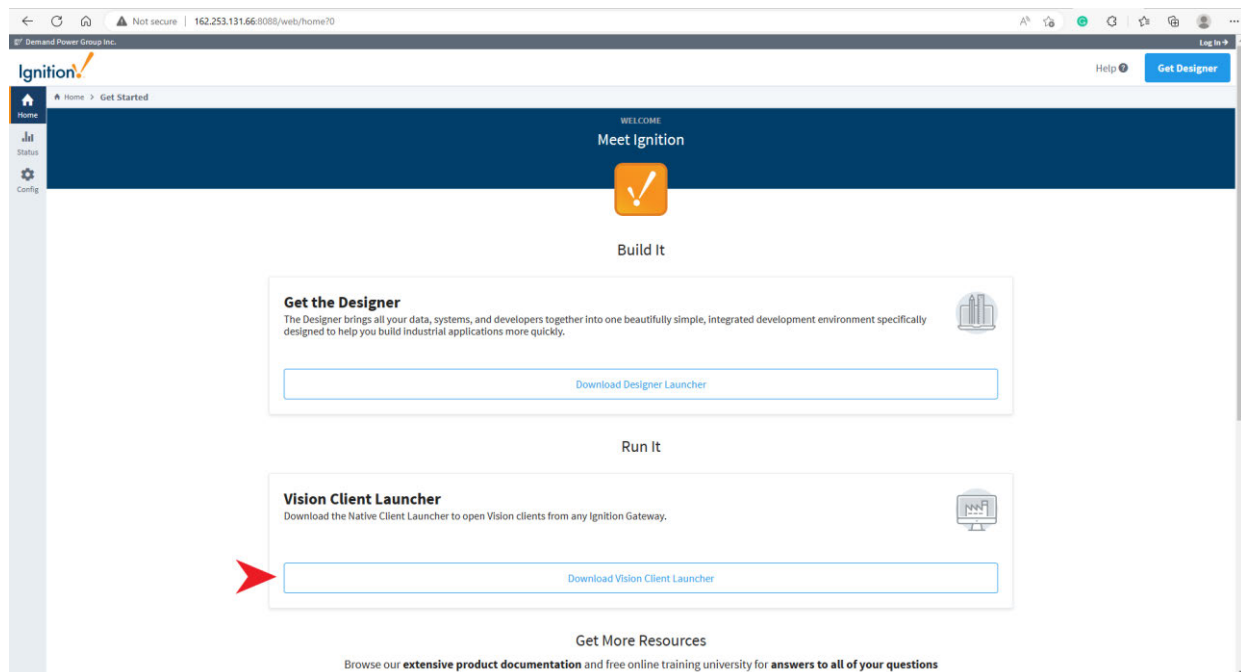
Not secure | 162.253.131.66:8088/web/home?0

Demand Power Group Inc.

Log In

Ignition

Help

Get Designer

Home

Status

Config

Home > Get Started

WELCOME

Meet Ignition

Build It

Get the Designer

The Designer brings all your data, systems, and developers together into one beautifully simple, integrated development environment specifically designed to help you build industrial applications more quickly.

Download Designer Launcher

Run It

Vision Client Launcher

Download the Native Client Launcher to open Vision clients from any Ignition Gateway.

Download Vision Client Launcher

Get More Resources

Browse our **extensive product documentation** and free online training university for **answers to all of your questions**